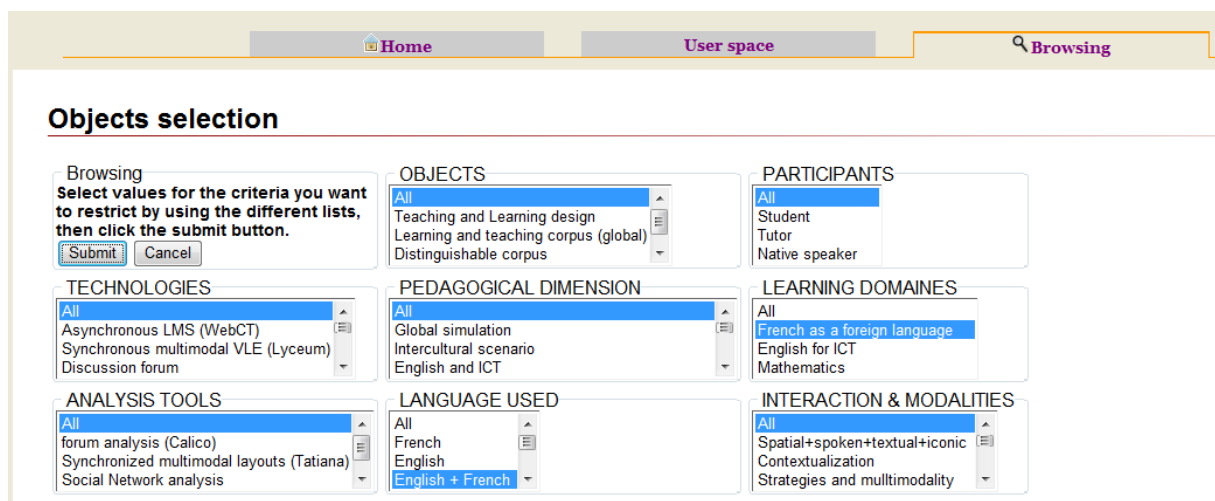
Home

User space

Browsing

Objects selection

Browsing
Select values for the criteria you want to restrict by using the different lists, then click the submit button.
Submit Cancel

OBJECTS
All
Teaching and Learning design
Learning and teaching corpus (global)
Distinguishable corpus

PARTICIPANTS
All
Student
Tutor
Native speaker

TECHNOLOGIES
All
Asynchronous LMS (WebCT)
Synchronous multimodal VLE (Lyceum)
Discussion forum

PEDAGOGICAL DIMENSION
All
Global simulation
Intercultural scenario
English and ICT

LEARNING DOMAINES
All
French as a foreign language
English for ICT
Mathematics

ANALYSIS TOOLS
All
forum analysis (Calico)
Synchronized multimodal layouts (Tatiana)
Social Network analysis

LANGUAGE USED
All
French
English
English + French

INTERACTION & MODALITIES
All
Spatial+spoken+textual+iconic
Contextualization
Strategies and multimodality